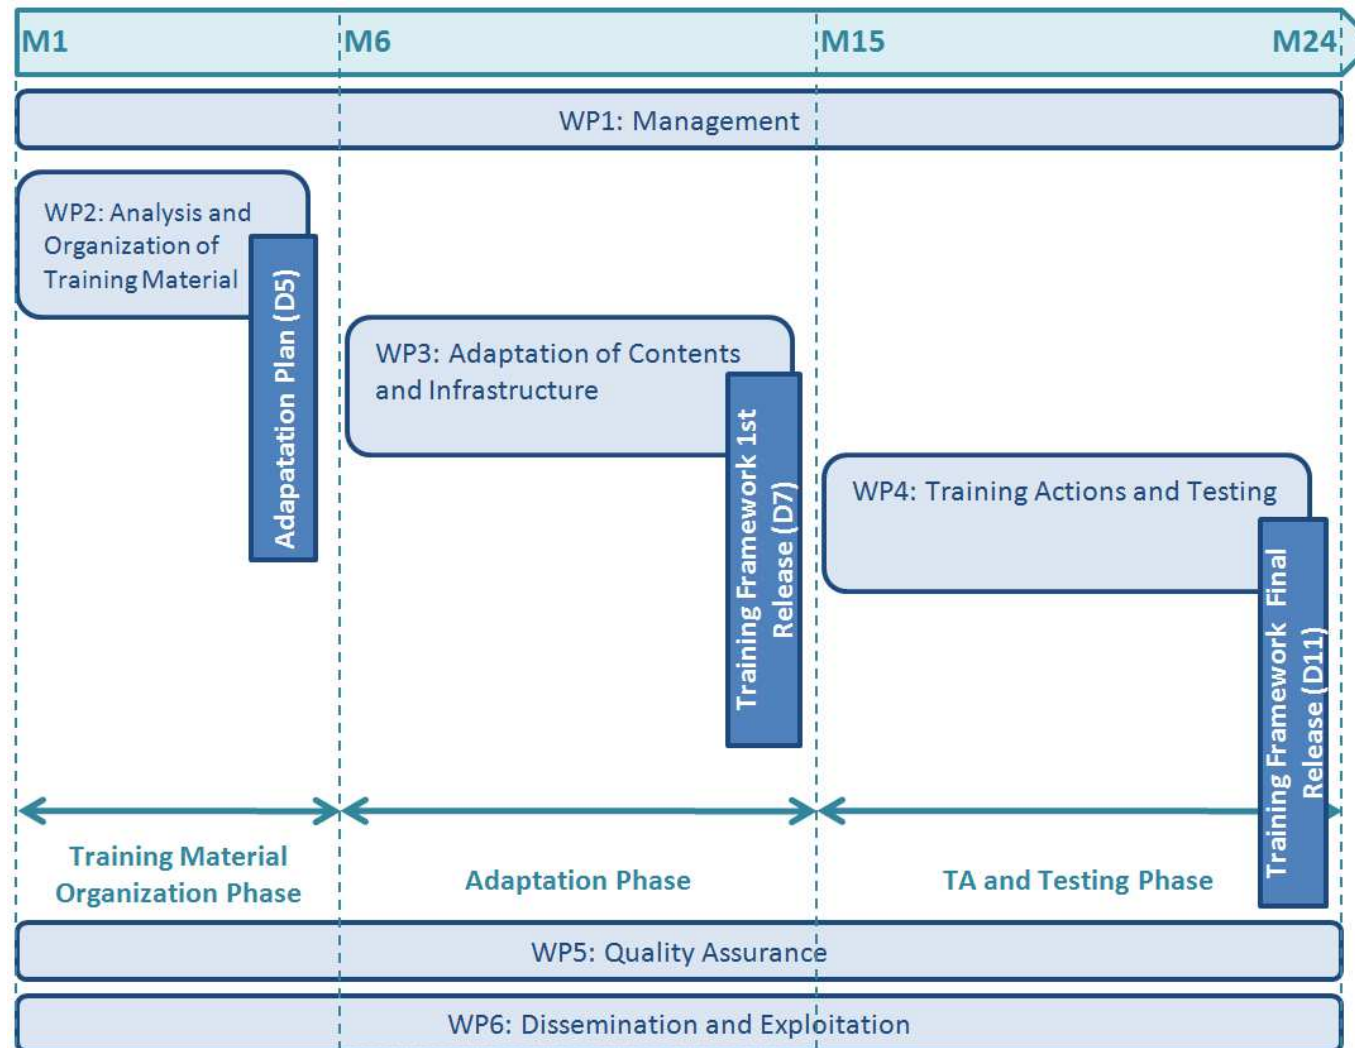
M1
M6
M15
M24

WP1: Management

WP2: Analysis and Organization of Training Material

Adapatation Plan (D5)

WP3: Adaptation of Contents and Infrastructure

Training Framework 1st Release (D7)

WP4: Training Actions and Testing

Training Framework Final Release (D11)

Training Material Organization Phase

Adaptation Phase

TA and Testing Phase

WP5: Quality Assurance

WP6: Dissemination and Exploitation